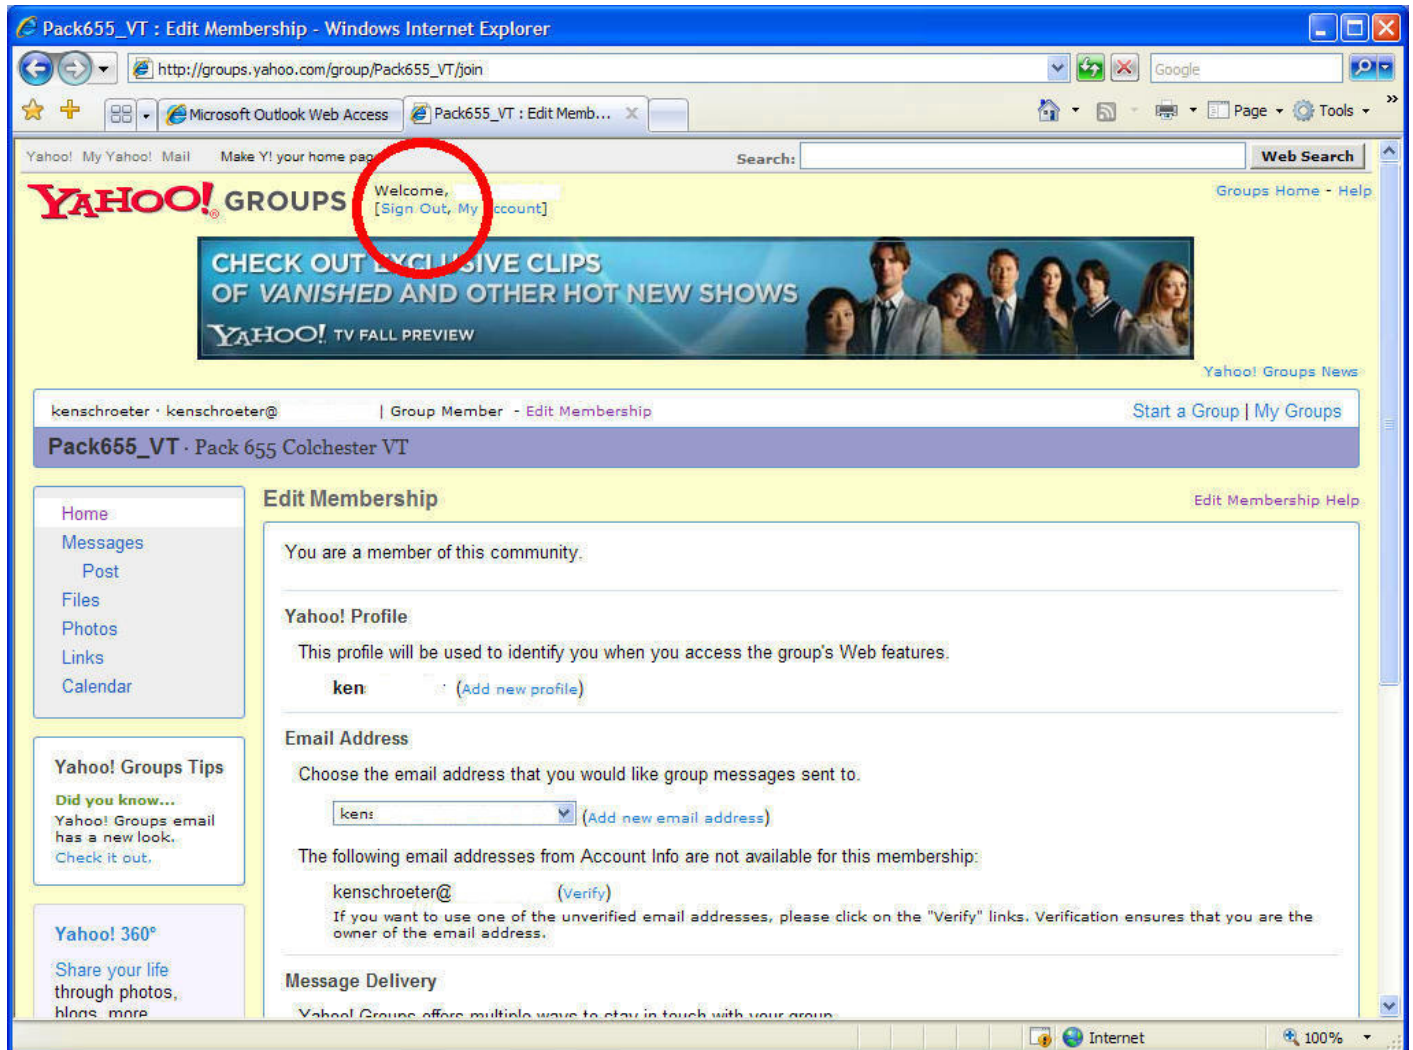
Pack655_VT : Edit Membership - Windows Internet Explorer

http://groups.yahoo.com/group/Pack655_VT/join

Google

Microsoft Outlook Web Access

Pack655_VT : Edit Memb...

Page Tools

Yahoo! My Yahoo! Mail Make Y! your home pag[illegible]

Search:

Web Search

YAHOO! GROUPS

Welcome, [Sign Out, My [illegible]ccount]

Groups Home - Help

CHECK OUT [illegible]IVE CLIPS OF VANISHED AND OTHER HOT NEW SHOWS

YAHOO! TV FALL PREVIEW

Yahoo! Groups News

kenschroeter · kenschroeter@ | Group Member - Edit Membership

Start a Group | My Groups

Pack655_VT · Pack 655 Colchester VT

Home
Messages
Post
Files
Photos
Links
Calendar

Yahoo! Groups Tips

Did you know...
Yahoo! Groups email has a new look.
Check it out.

Yahoo! 360°

Share your life through photos, blogs, more

Edit Membership

Edit Membership Help

You are a member of this community.

Yahoo! Profile

This profile will be used to identify you when you access the group's Web features.

ken (Add new profile)

Email Address

Choose the email address that you would like group messages sent to.

ken (Add new email address)

The following email addresses from Account Info are not available for this membership:

kenschroeter@ (Verify)

If you want to use one of the unverified email addresses, please click on the "Verify" links. Verification ensures that you are the owner of the email address.

Message Delivery

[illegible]

Internet

100%